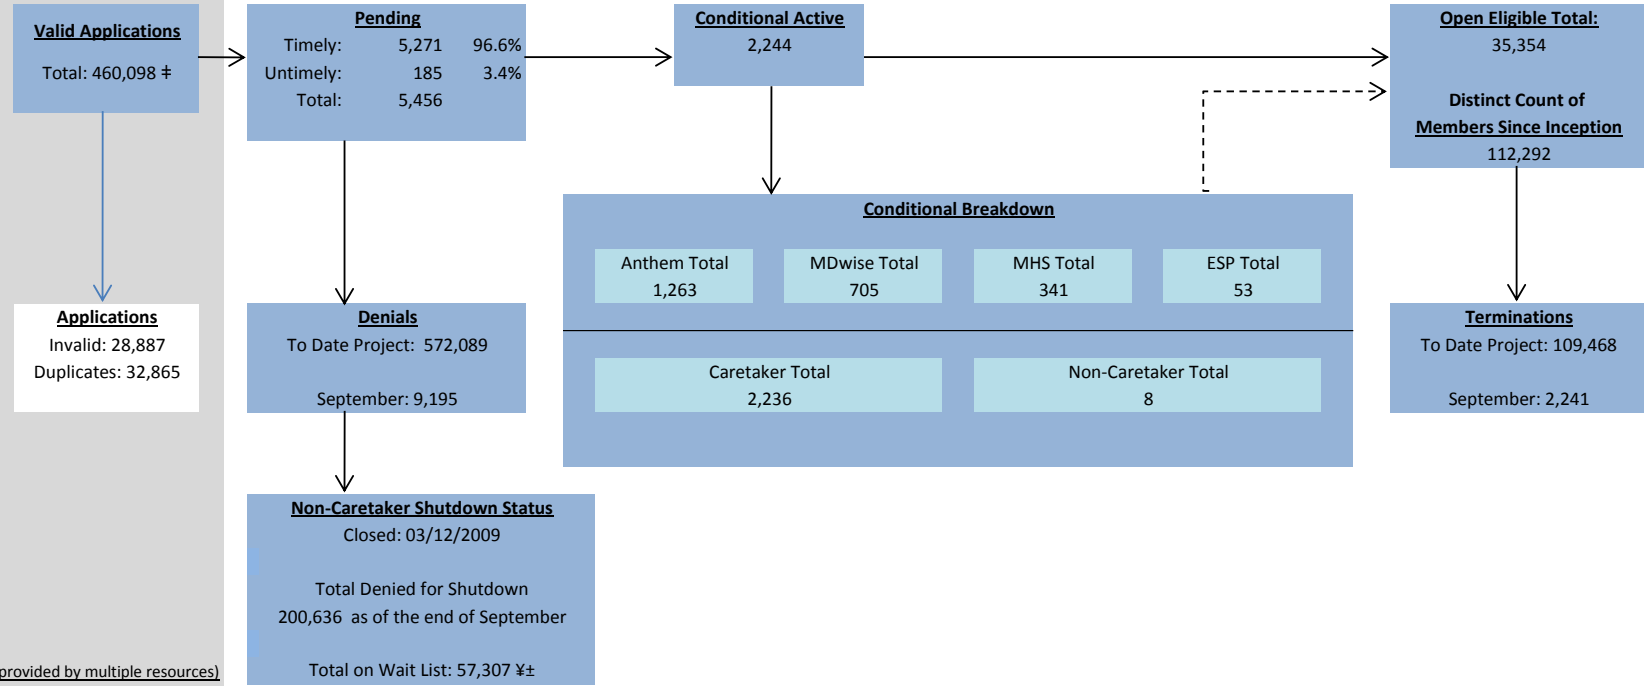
Valid Applications
Total: 460,098 ‡

Pending
Timely: 5,271 96.6%
Untimely: 185 3.4%
Total: 5,456

Conditional Active
2,244

Open Eligible Total:
35,354

Distinct Count of
Members Since Inception
112,292

Conditional Breakdown

| Anthem Total 1,263 | MDwise Total 705 | MHS Total 341 | ESP Total 53 |
|---|---|---|---|

| Caretaker Total 2,236 | Non-Caretaker Total 8 |
|---|---|

Applications
Invalid: 28,887
Duplicates: 32,865

Denials
To Date Project: 572,089

September: 9,195

Terminations
To Date Project: 109,468

September: 2,241

Non-Caretaker Shutdown Status
Closed: 03/12/2009

Total Denied for Shutdown
200,636 as of the end of September

Total on Wait List: 57,307 ¥±

provided by multiple resources)